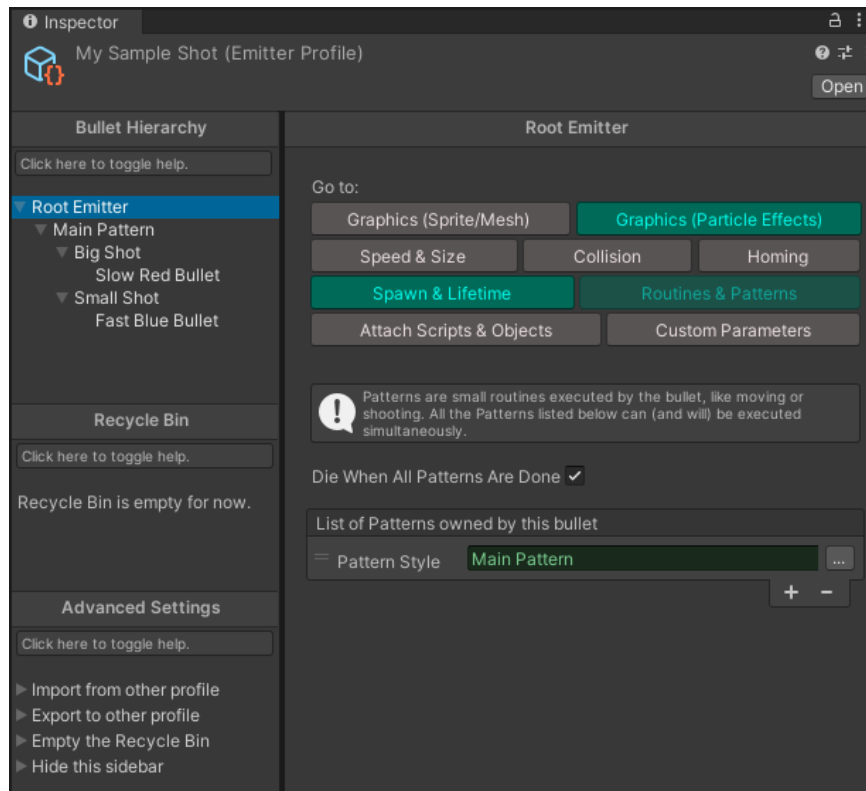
Inspector

My Sample Shot (Emitter Profile)

Open

Bullet Hierarchy

Click here to toggle help.

Root Emitter
Main Pattern
Big Shot
Slow Red Bullet
Small Shot
Fast Blue Bullet

Recycle Bin

Click here to toggle help.

Recycle Bin is empty for now.

Advanced Settings

Click here to toggle help.

Import from other profile
Export to other profile
Empty the Recycle Bin
Hide this sidebar

Root Emitter

Go to:

Graphics (Sprite/Mesh)
Graphics (Particle Effects)
Speed & Size
Collision
Homing
Spawn & Lifetime
Routines & Patterns
Attach Scripts & Objects
Custom Parameters

Patterns are small routines executed by the bullet, like moving or shooting. All the Patterns listed below can (and will) be executed simultaneously.

Die When All Patterns Are Done ✓

List of Patterns owned by this bullet

Pattern Style
Main Pattern
...

+ −